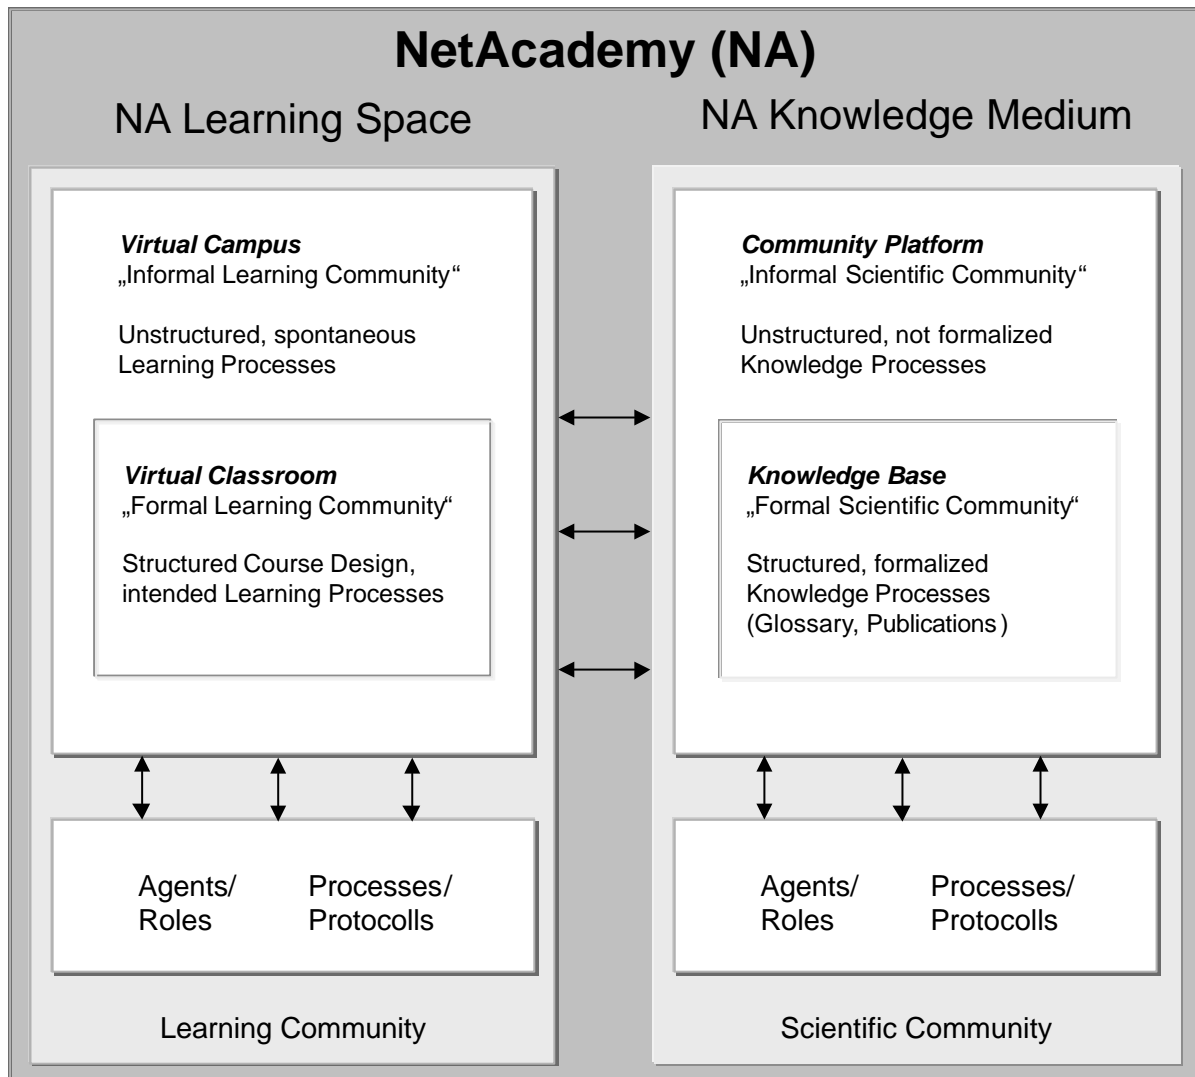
NetAcademy (NA)

NA Learning Space

NA Knowledge Medium

*Virtual Campus*
„Informal Learning Community"

Unstructured, spontaneous Learning Processes

*Virtual Classroom*
„Formal Learning Community"

Structured Course Design, intended Learning Processes

Agents/ Roles

Processes/ Protocolls

Learning Community

*Community Platform*
„Informal Scientific Community"

Unstructured, not formalized Knowledge Processes

*Knowledge Base*
„Formal Scientific Community"

Structured, formalized Knowledge Processes (Glossary, Publications)

Agents/ Roles

Processes/ Protocolls

Scientific Community